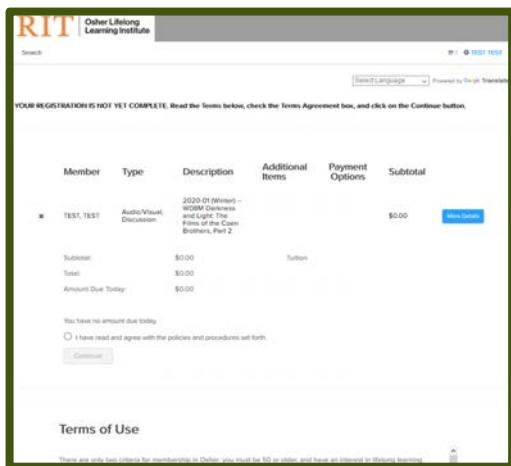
RIT | Osher Lifelong Learning Institute

Search

TEST TEST

Select Language
Powered by Google Translate

YOUR REGISTRATION IS NOT YET COMPLETE. Read the Terms below, check the Terms Agreement box, and click on the Continue button.

| | Member | Type | Description | Additional Items | Payment Options | Subtotal | |
|---|---|---|---|---|---|---|---|
| x | TEST, TEST | Audio/Visual, Discussion | 2020-01 (Winter) - WDBM Darkness and Light: The Films of the Coen Brothers, Part 2 | | | $0.00 | More Details |

Subtotal: $0.00 Tuition
Total: $0.00
Amount Due Today: $0.00

You have no amount due today.

I have read and agree with the policies and procedures set forth.

Continue

Terms of Use

There are only two criteria for membership in Osher: you must be 50 or older, and have an interest in lifelong learning.